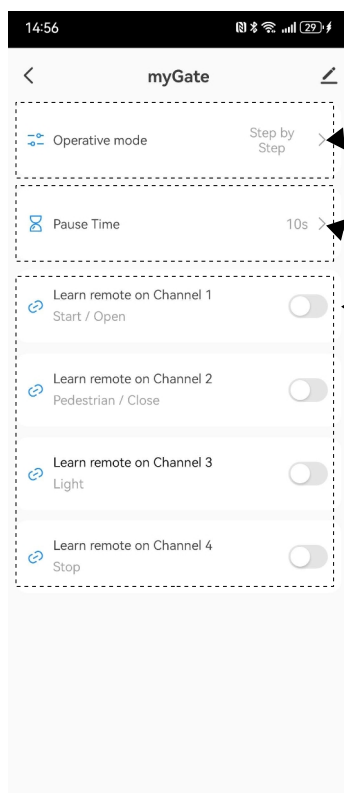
14:56

29

myGate

Operative mode

Step by Step

Pause Time

10s

Learn remote on Channel 1
Start / Open

Learn remote on Channel 2
Pedestrian / Close

Learn remote on Channel 3
Light

Learn remote on Channel 4
Stop